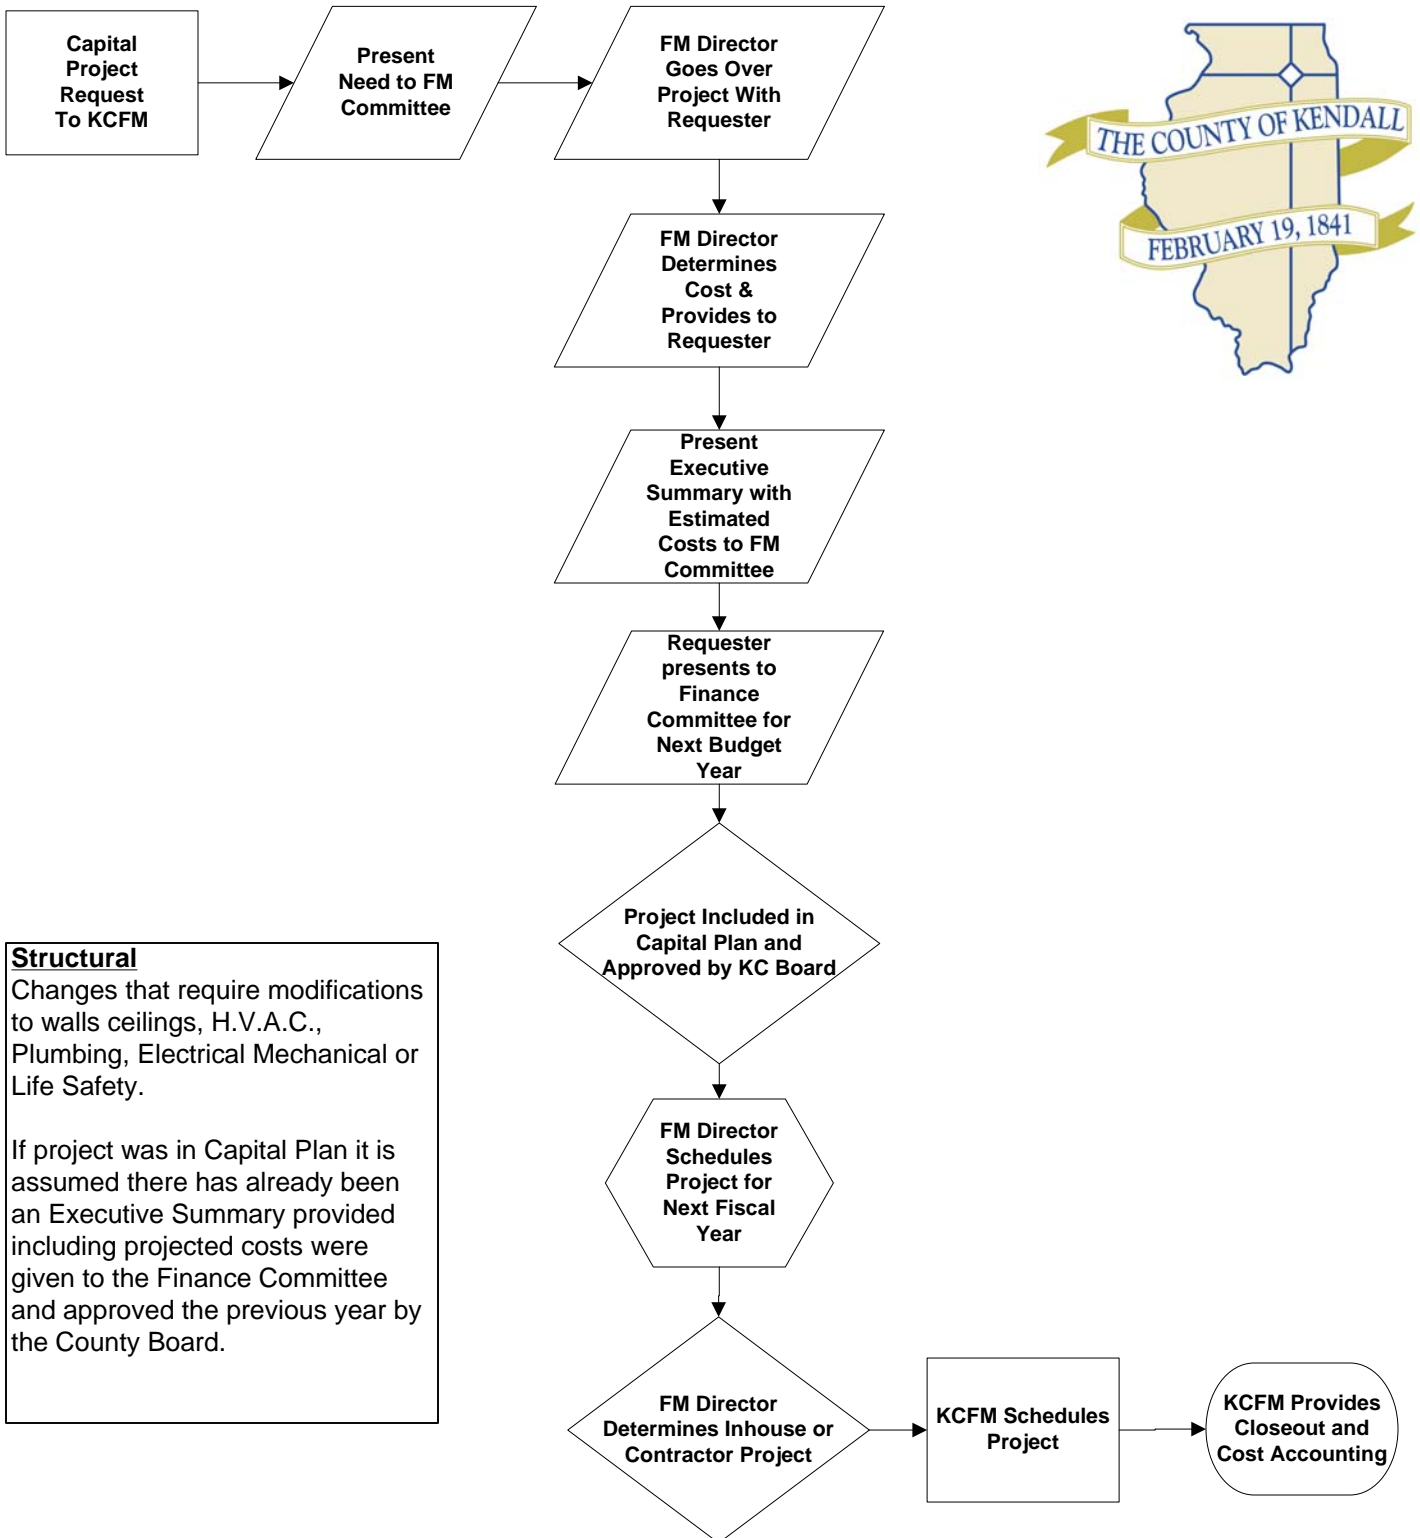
Capital Project Request To KCFM

Present Need to FM Committee

FM Director Goes Over Project With Requester

THE COUNTY OF KENDALL
FEBRUARY 19, 1841

FM Director Determines Cost & Provides to Requester

Present Executive Summary with Estimated Costs to FM Committee

Requester presents to Finance Committee for Next Budget Year

Project Included in Capital Plan and Approved by KC Board

**Structural**
Changes that require modifications to walls ceilings, H.V.A.C., Plumbing, Electrical Mechanical or Life Safety.

If project was in Capital Plan it is assumed there has already been an Executive Summary provided including projected costs were given to the Finance Committee and approved the previous year by the County Board.

FM Director Schedules Project for Next Fiscal Year

FM Director Determines Inhouse or Contractor Project

KCFM Schedules Project

KCFM Provides Closeout and Cost Accounting